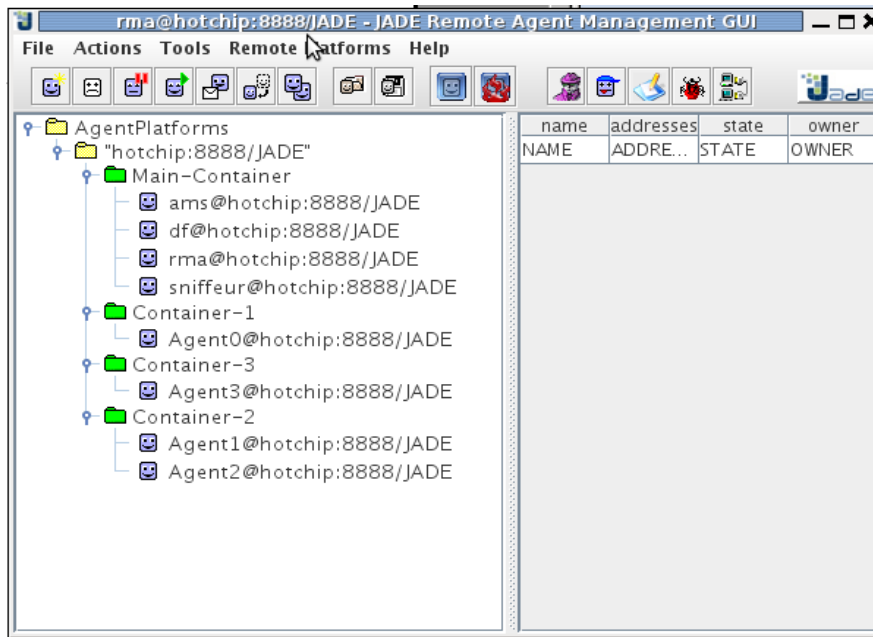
rma@hotchip:8888/JADE - JADE Remote Agent Management GUI

File Actions Tools Remote Platforms Help

AgentPlatforms
"hotchip:8888/JADE"
Main-Container
ams@hotchip:8888/JADE
df@hotchip:8888/JADE
rma@hotchip:8888/JADE
sniffeur@hotchip:8888/JADE
Container-1
Agent0@hotchip:8888/JADE
Container-3
Agent3@hotchip:8888/JADE
Container-2
Agent1@hotchip:8888/JADE
Agent2@hotchip:8888/JADE

| name | addresses | state | owner |
|---|---|---|---|
| NAME | ADDRE... | STATE | OWNER |